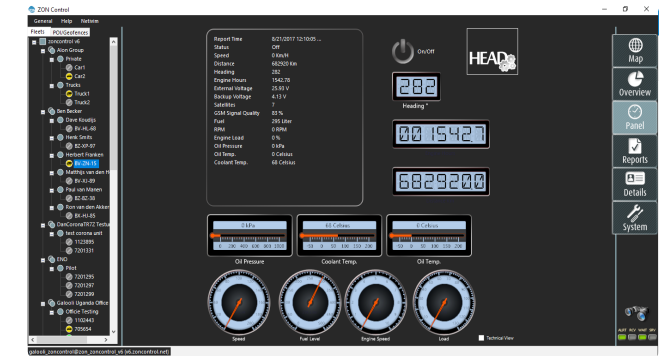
ZON Control
General Help Netwim
Fleets POI/Geofences
zoncontrol v6
Alon Group
Private
Car1
Car2
Trucks
Truck1
Truck2
Ben Becker
Dave Koudijs
BV-HL-88
Henk Smits
BZ-XP-97
Herbert Franken
BV-ZH-15
Matthijs van den H
BV-XJ-89
Paul van Maren
BZ-BZ-38
Rom van den Akker
BK-HJ-85
DanCoronaTR72 Testu
test corona unit
1123895
7201331
END
Pilot
7201295
7201297
7201299
Galooli Uganda Office
Office Testing
1102443
705654

Report Time 8/21/2017 12:10:05 ...
Status Off
Speed 0 Km/H
Distance 682920 Km
Heading 282
Engine Hours 1542.78
External Voltage 25.93 V
Backup Voltage 4.13 V
Satellites 7
GSM Signal Quality 83 %
Fuel 295 Liter
RPM 0 RPM
Engine Load 0 %
Oil Pressure 0 kPa
Oil Temp. 0 Celsius
Coolant Temp. 68 Celsius

On/Off
HEAD
282
Heading °
0015427
6829200

0 kPa
0 100 200 300 400 500 600
Oil Pressure
68 Celsius
Coolant Temp.
0 Celsius
Oil Temp.

Speed
Fuel Level
Engine Speed
Load
Technical View

Map
Overview
Panel
Reports
Details
System

galooli_zoncontrol@zon_zoncontrol_v6 (v6.zoncontrol.net)